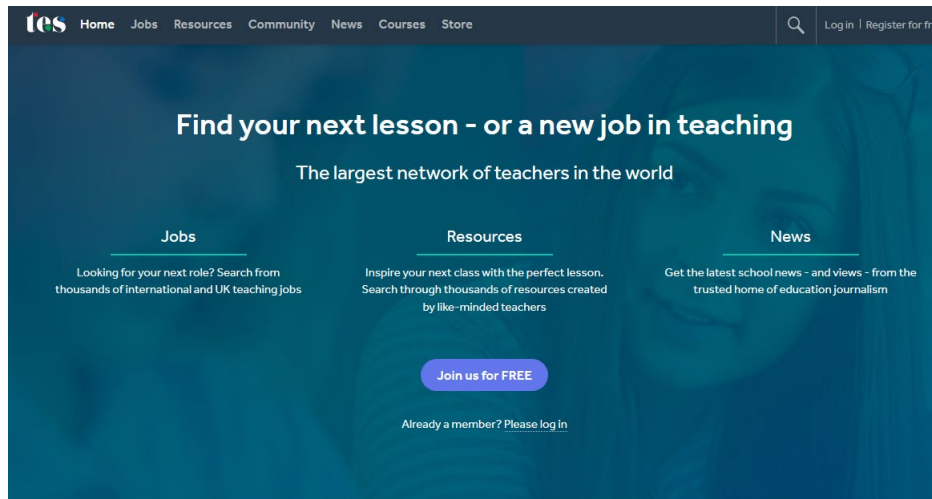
tes Home Jobs Resources Community News Courses Store

Log in | Register for fr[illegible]

Find your next lesson - or a new job in teaching

The largest network of teachers in the world

Jobs

Looking for your next role? Search from thousands of international and UK teaching jobs

Resources

Inspire your next class with the perfect lesson. Search through thousands of resources created by like-minded teachers

News

Get the latest school news - and views - from the trusted home of education journalism

Join us for FREE

Already a member? Please log in